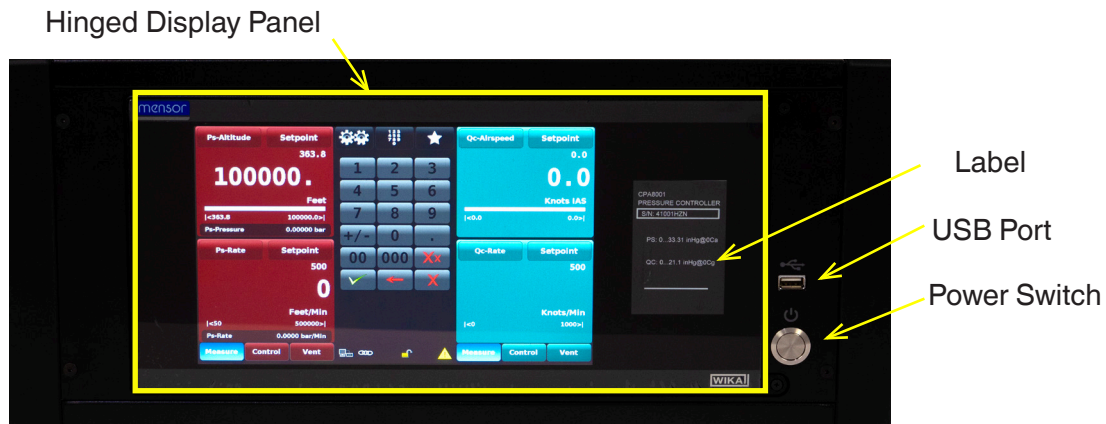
Hinged Display Panel

mensor

| Ps-Altitude | Setpoint |
|---|---|
| | 363.8 |

100000.

Feet

|<363.8 100000.0>|

Ps-Pressure 0.00000 bar

| Ps-Rate | Setpoint |
|---|---|
| | 500 |

0

Feet/Min

|<50 500000>|

Ps-Rate 0.0000 bar/Min

Measure Control Vent

1 2 3
4 5 6
7 8 9
+/- 0 .
00 000

| Qc-Airspeed | Setpoint |
|---|---|
| | 0.0 |

0.0

Knots IAS

|<0.0 0.0>|

| Qc-Rate | Setpoint |
|---|---|
| | 500 |

Knots/Min

|<0 1000>|

Measure Control Vent

CPA8001
PRESSURE CONTROLLER
S/N: 41001HZN

PS: 0...33.31 inHg@0Ca

QC: 0...21.1 inHg@0Cg

WIKA

Label

USB Port

Power Switch